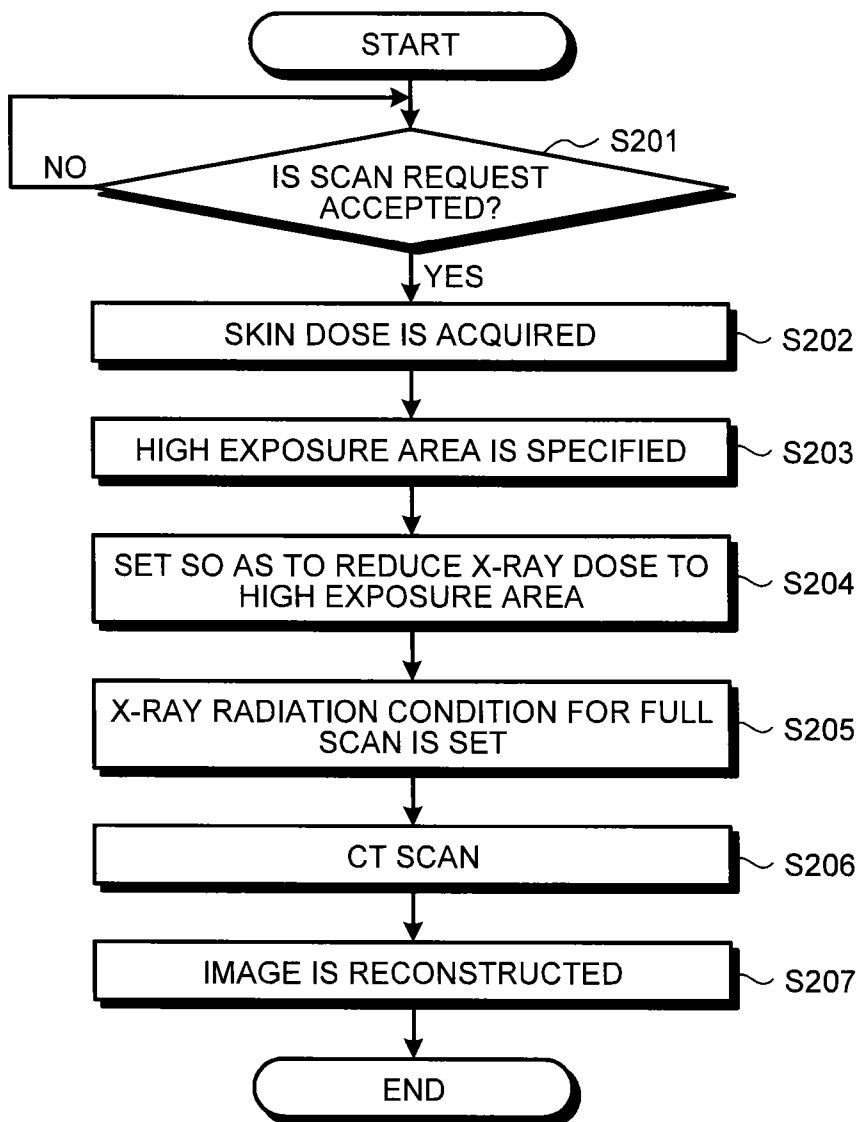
START

S201

NO

IS SCAN REQUEST ACCEPTED?

YES

SKIN DOSE IS ACQUIRED

S202

HIGH EXPOSURE AREA IS SPECIFIED

S203

SET SO AS TO REDUCE X-RAY DOSE TO HIGH EXPOSURE AREA

S204

X-RAY RADIATION CONDITION FOR FULL SCAN IS SET

S205

CT SCAN

S206

IMAGE IS RECONSTRUCTED

S207

END